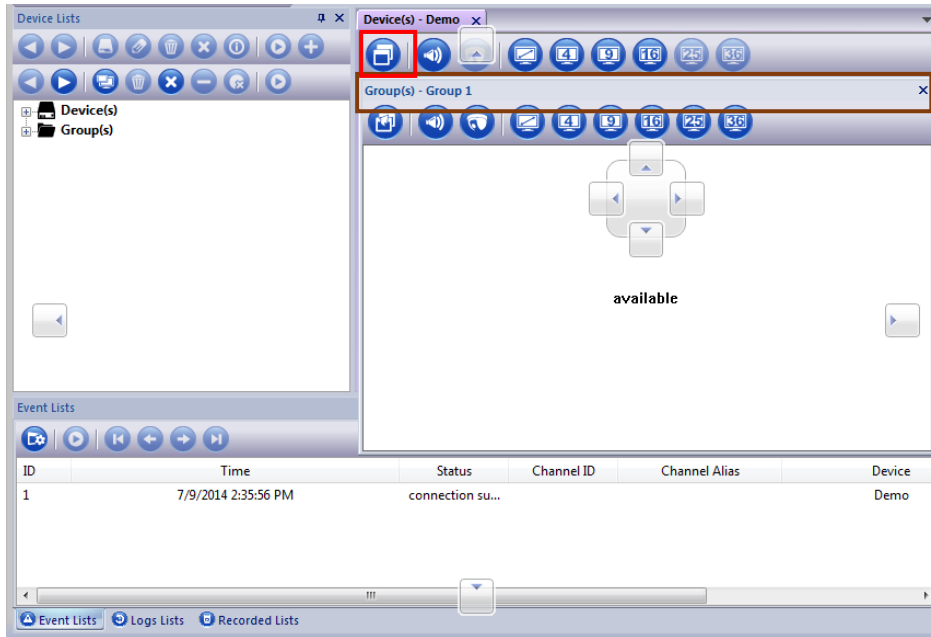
Device Lists

Device(s)
Group(s)

Device(s) - Demo ×

4 9 16 25 36

Group(s) - Group 1 ×

4 9 16 25 36

available

Event Lists

| ID | Time | Status | Channel ID | Channel Alias | Device |
|---|---|---|---|---|---|
| 1 | 7/9/2014 2:35:56 PM | connection su... | | | Demo |

Event Lists  Logs Lists  Recorded Lists